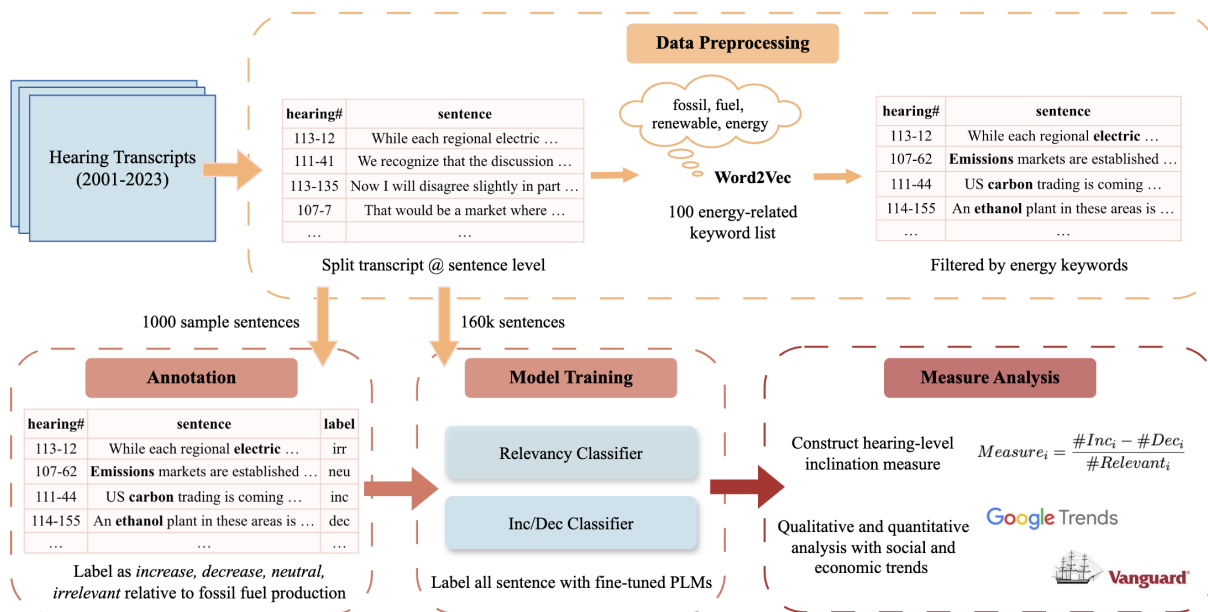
Data Preprocessing

Hearing Transcripts (2001-2023)

| hearing# | sentence |
|---|---|
| 113-12 | While each regional electric … |
| 111-41 | We recognize that the discussion … |
| 113-135 | Now I will disagree slightly in part … |
| 107-7 | That would be a market where … |
| … | … |

Split transcript @ sentence level

fossil, fuel, renewable, energy

Word2Vec

100 energy-related keyword list

| hearing# | sentence |
|---|---|
| 113-12 | While each regional **electric** … |
| 107-62 | **Emissions** markets are established … |
| 111-44 | US **carbon** trading is coming … |
| 114-155 | An **ethanol** plant in these areas is … |
| … | … |

Filtered by energy keywords

1000 sample sentences

160k sentences

Annotation

| hearing# | sentence | label |
|---|---|---|
| 113-12 | While each regional **electric** … | irr |
| 107-62 | **Emissions** markets are established … | neu |
| 111-44 | US **carbon** trading is coming … | inc |
| 114-155 | An **ethanol** plant in these areas is … | dec |
| … | … | … |

Label as *increase, decrease, neutral, irrelevant* relative to fossil fuel production

Model Training

Relevancy Classifier

Inc/Dec Classifier

Label all sentence with fine-tuned PLMs

Measure Analysis

Construct hearing-level inclination measure

$Measure_i = \frac{\#Inc_i - \#Dec_i}{\#Relevant_i}$

Google Trends

Qualitative and quantitative analysis with social and economic trends

Vanguard